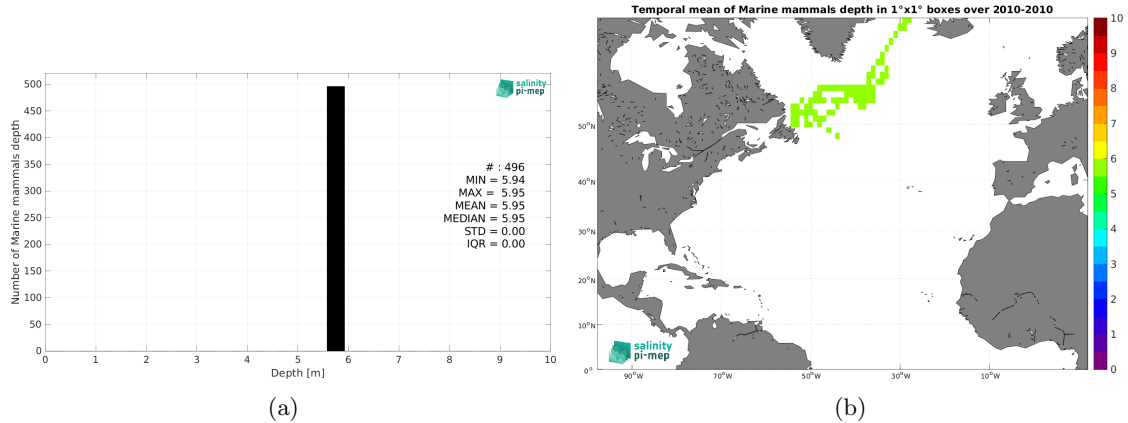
500
450
400
350
300
250
200
150
100
50
0
Number of Marine mammals depth
0 1 2 3 4 5 6 7 8 9 10
Depth [m]
salinity pi-mep
# : 496
MIN = 5.94
MAX = 5.95
MEAN = 5.95
MEDIAN = 5.95
STD = 0.00
IQR = 0.00

(a)

Temporal mean of Marine mammals depth in 1°x1° boxes over 2010-2010
50°N
40°N
30°N
20°N
10°N
0°
90°W 70°W 50°W 30°W 10°W
salinity pi-mep
10
9
8
7
6
5
4
3
2
1
0

(b)